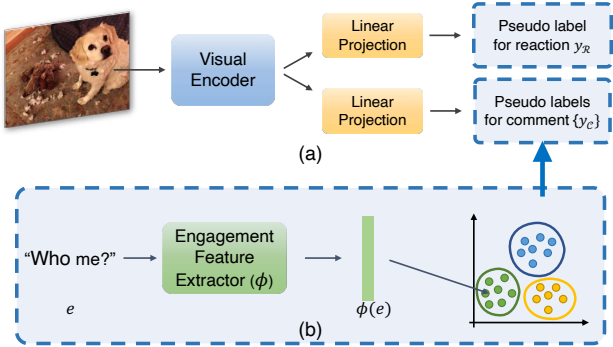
Visual Encoder

Linear Projection

Linear Projection

Pseudo label for reaction $y_{\mathcal{R}}$

Pseudo labels for comment $\{y_{\mathcal{C}}\}$

(a)

“Who me?”

$e$

Engagement Feature Extractor ($\phi$)

$\phi(e)$

(b)